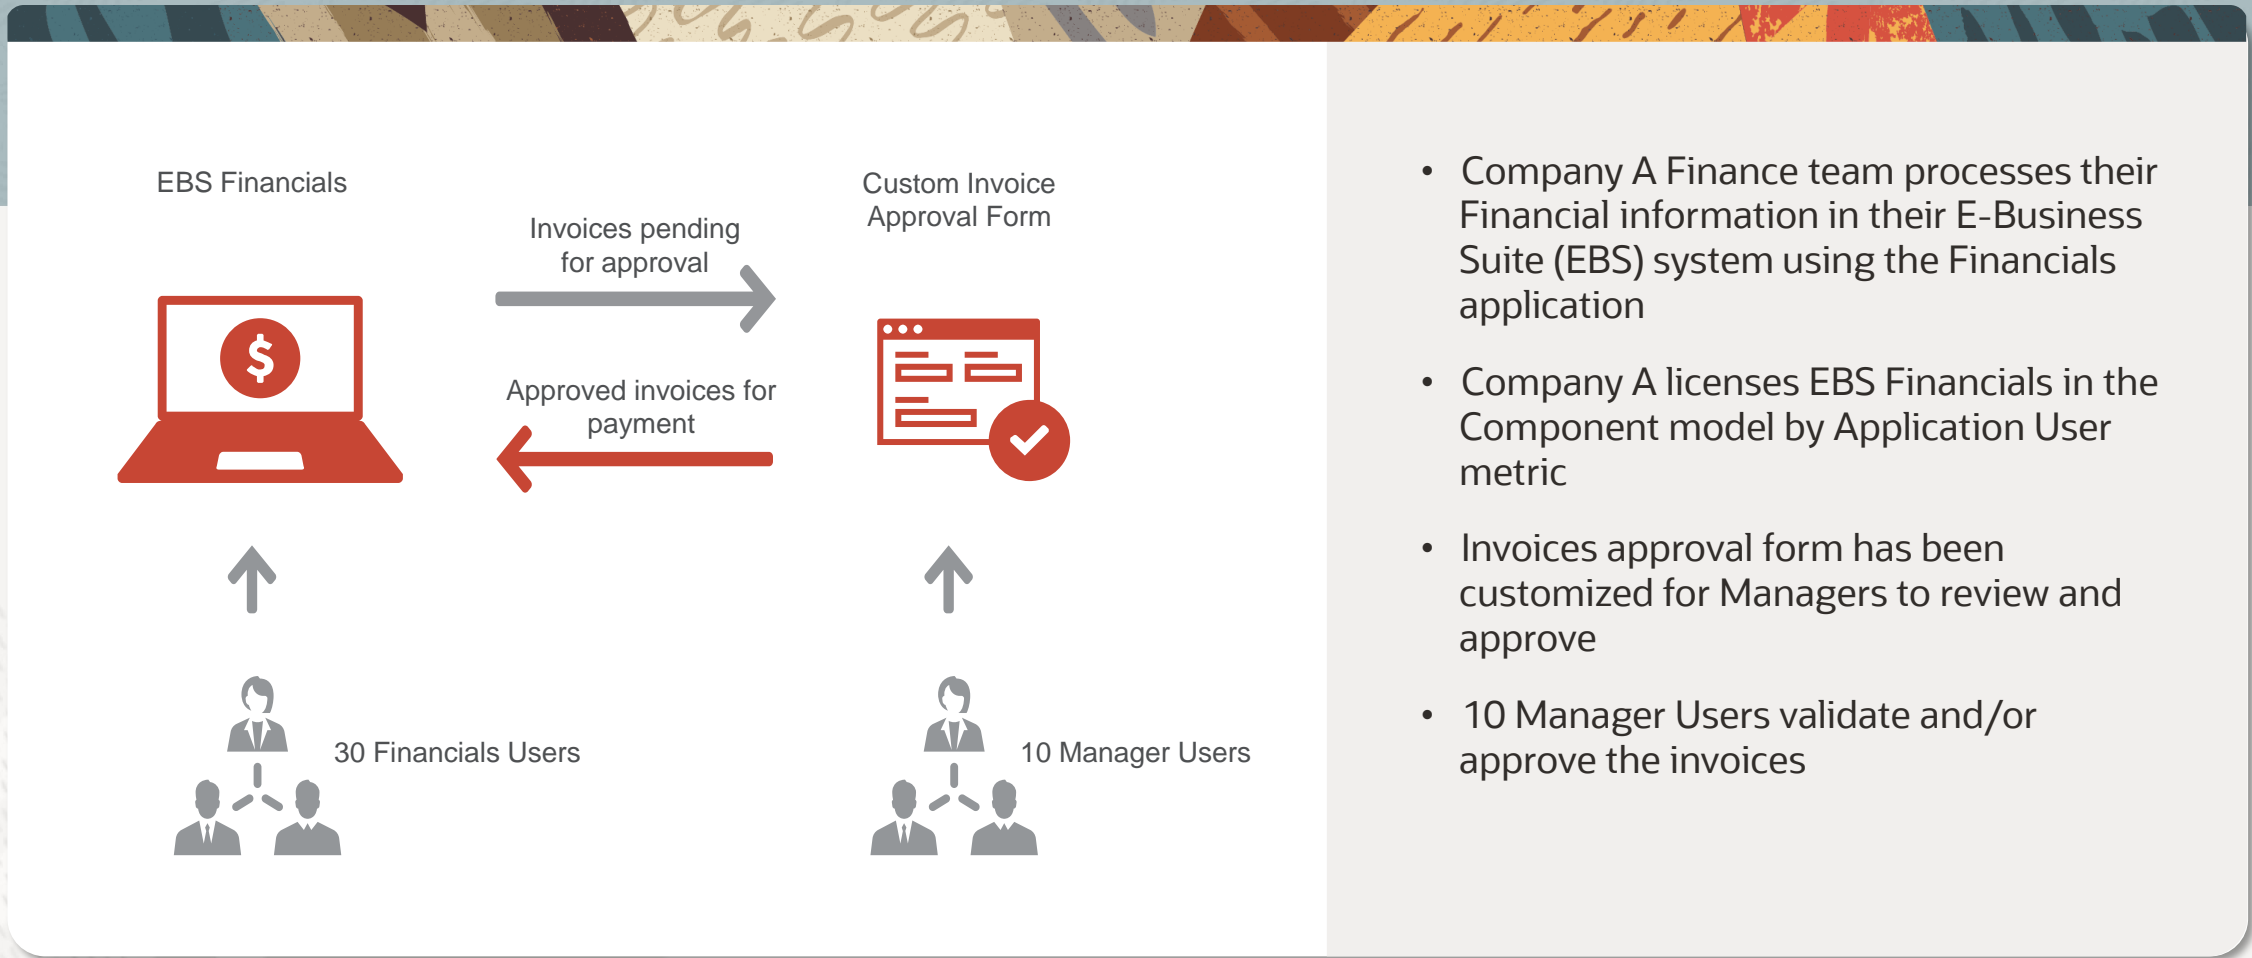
EBS Financials

Invoices pending for approval

Custom Invoice Approval Form

$

Approved invoices for payment

30 Financials Users

10 Manager Users

- Company A Finance team processes their Financial information in their E-Business Suite (EBS) system using the Financials application
- Company A licenses EBS Financials in the Component model by Application User metric
- Invoices approval form has been customized for Managers to review and approve
- 10 Manager Users validate and/or approve the invoices